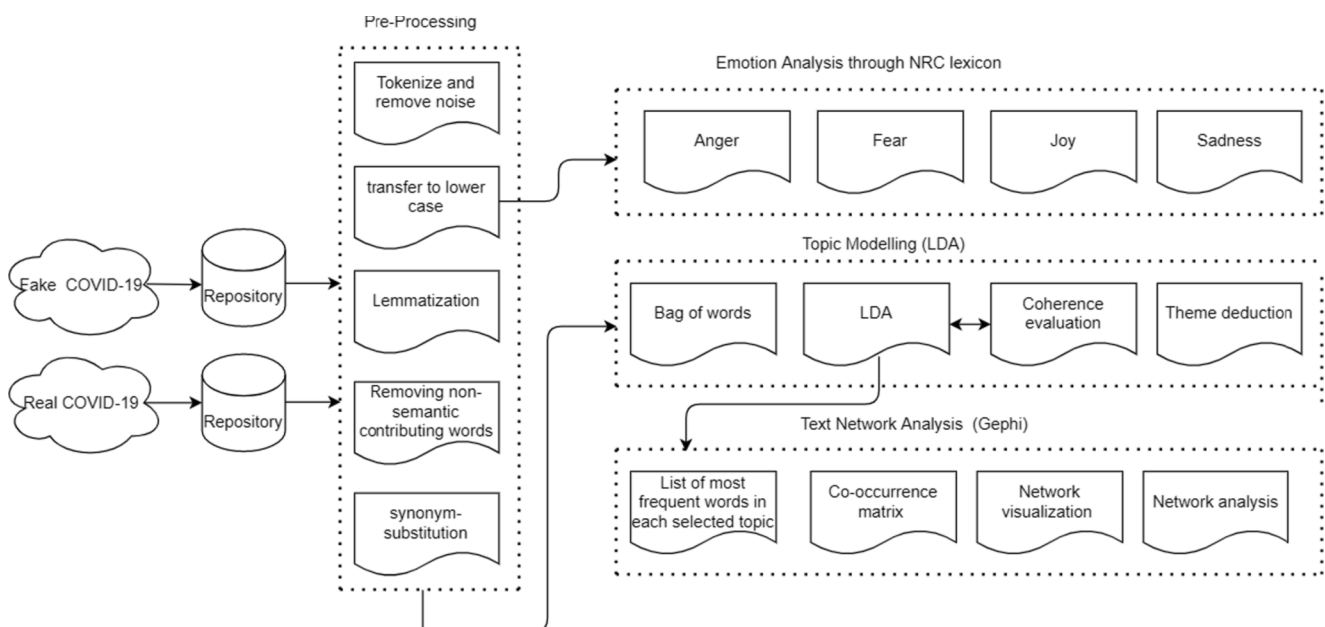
Pre-Processing

Tokenize and remove noise

transfer to lower case

Lemmatization

Removing non-semantic contributing words

synonym-substitution

Fake COVID-19

Repository

Real COVID-19

Repository

Emotion Analysis through NRC lexicon

Anger

Fear

Joy

Sadness

Topic Modelling (LDA)

Bag of words

LDA

Coherence evaluation

Theme deduction

Text Network Analysis (Gephi)

List of most frequent words in each selected topic

Co-occurrence matrix

Network visualization

Network analysis